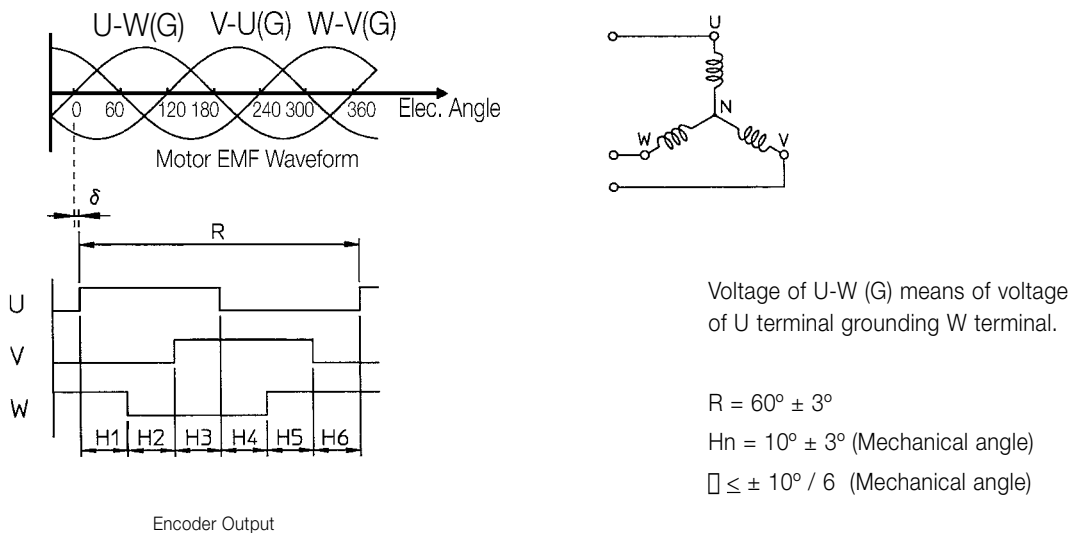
U-W(G) V-U(G) W-V(G)

0 60 120 180 240 300 360 Elec. Angle

Motor EMF Waveform

$\delta$

R

U

V

W

H1 H2 H3 H4 H5 H6

Encoder Output

U

N

W

V

Voltage of U-W (G) means of voltage of U terminal grounding W terminal.

R = 60º ± 3º

Hn = 10º ± 3º (Mechanical angle)

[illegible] ≤ ± 10º / 6 (Mechanical angle)